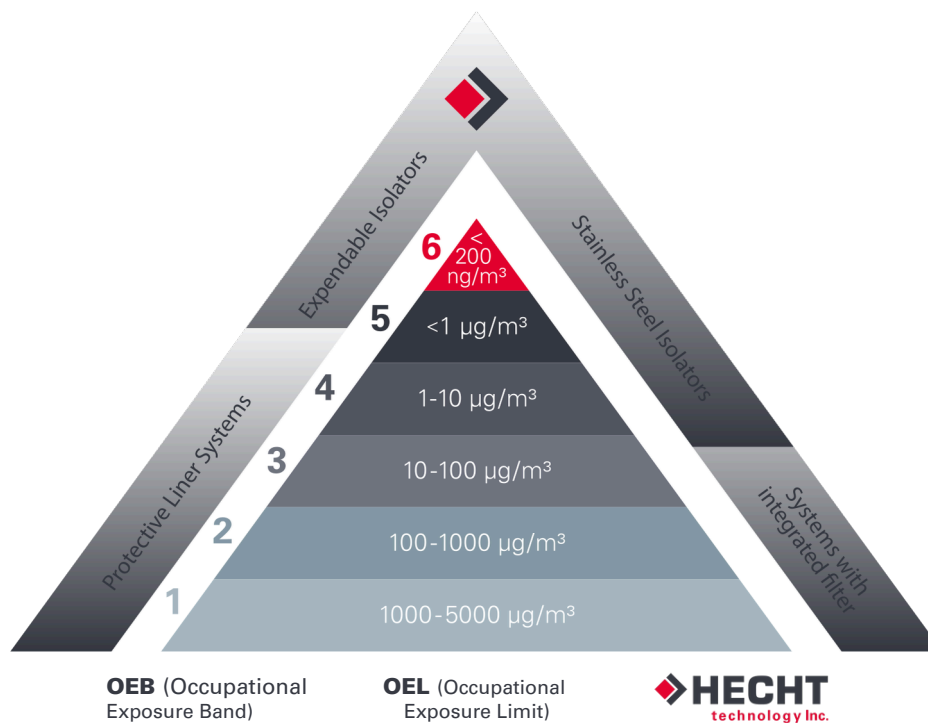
Expendable Isolators

Stainless Steel Isolators

Protective Liner Systems

Systems with integrated filter

6 < 200 ng/m³

5 <1 µg/m³

4 1-10 µg/m³

3 10-100 µg/m³

2 100-1000 µg/m³

1 1000-5000 µg/m³

OEB (Occupational Exposure Band)

OEL (Occupational Exposure Limit)

HECHT technology Inc.